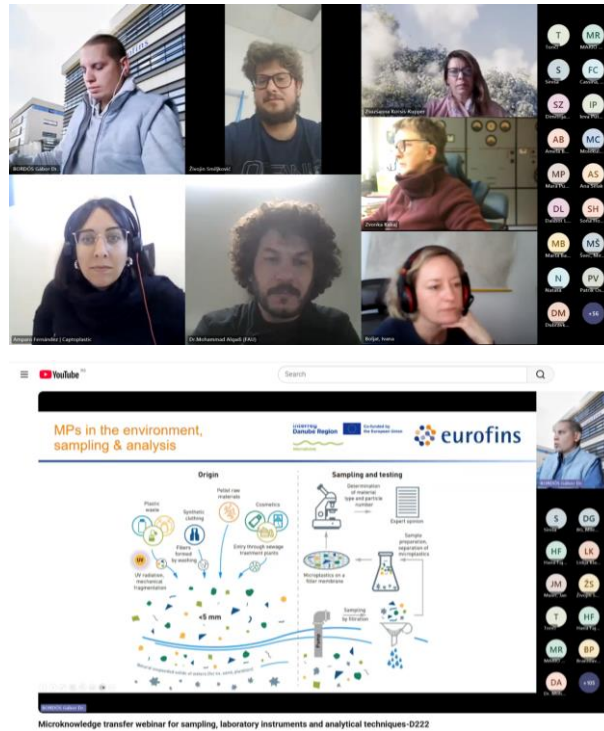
BORDOS Gabor Dr.

Živojin Smiljković

Zsuzsanna Kovács-Kupper

Zvonka Kukuj

Amparo Fernandez | Captoplastic

Dr Mohammad Alqadi (FAU)

Boljat, Ivana

T
Tamás

MR

S
Senta

FC

SZ

IP

AB

MC

MP

AS

DL

SH

MB

MŠ

N

PV

DM

+56

YouTube

Search

MPs in the environment, sampling & analysis

Interreg Danube Region

Co-funded by the European Union

eurofins

Origin

Plastic waste

Synthetic clothing

Pellet raw materials

Cosmetics

Fibers formed by washing

Entry through sewage treatment plants

UV radiation, mechanical fragmentation

<5 mm

Sampling and testing

Determination of material type and particle number

Expert opinion

Sample preparation, separation of microplastics

Microplastics on a filter membrane

Sampling by filtration

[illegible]

BORDOS Gabor Dr.

S

DG

HF

LK

JM

ŽS

T

HF

MR

BP

DA

+103

Microknowledge transfer webinar for sampling, laboratory instruments and analytical techniques-D222